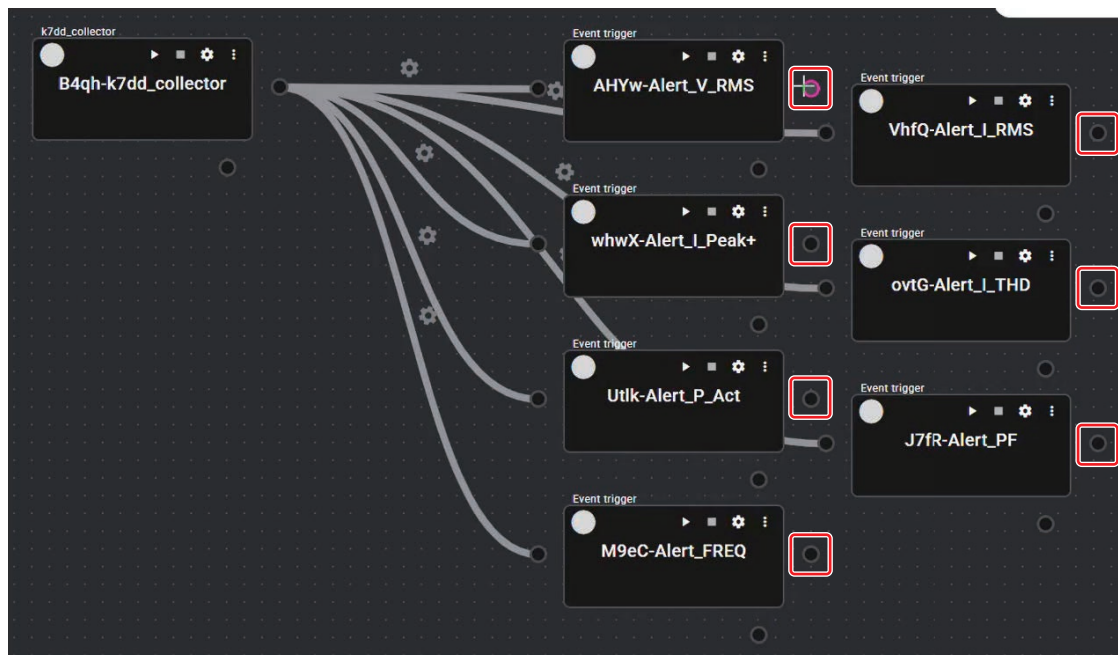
k7dd_collector
B4qh-k7dd_collector

Event trigger
AHYw-Alert_V_RMS

Event trigger
whwX-Alert_I_Peak+

Event trigger
Utlk-Alert_P_Act

Event trigger
M9eC-Alert_FREQ

Event trigger
VhfQ-Alert_I_RMS

Event trigger
ovtG-Alert_I_THD

Event trigger
J7fR-Alert_PF